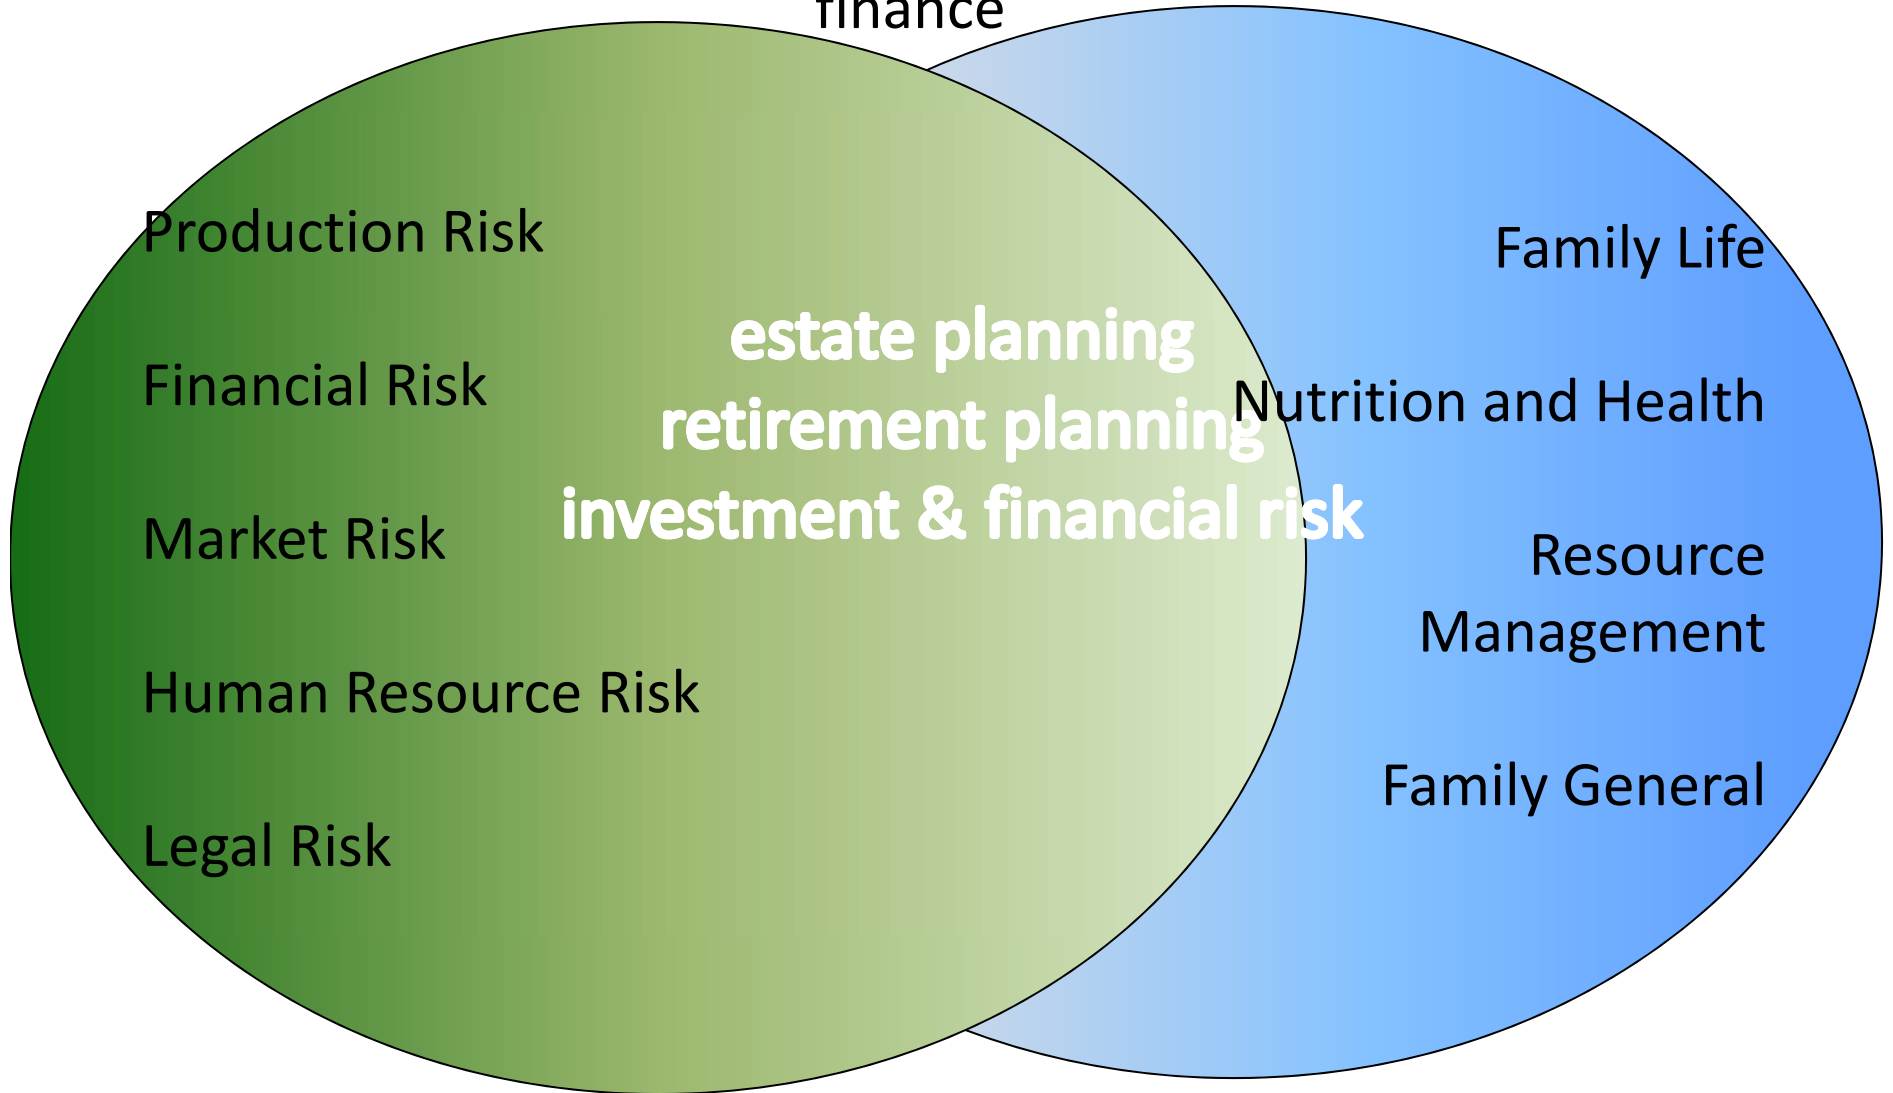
finance

Production Risk

Financial Risk

Market Risk

Human Resource Risk

Legal Risk

estate planning
retirement planning
investment & financial risk

Family Life

Nutrition and Health

Resource Management

Family General